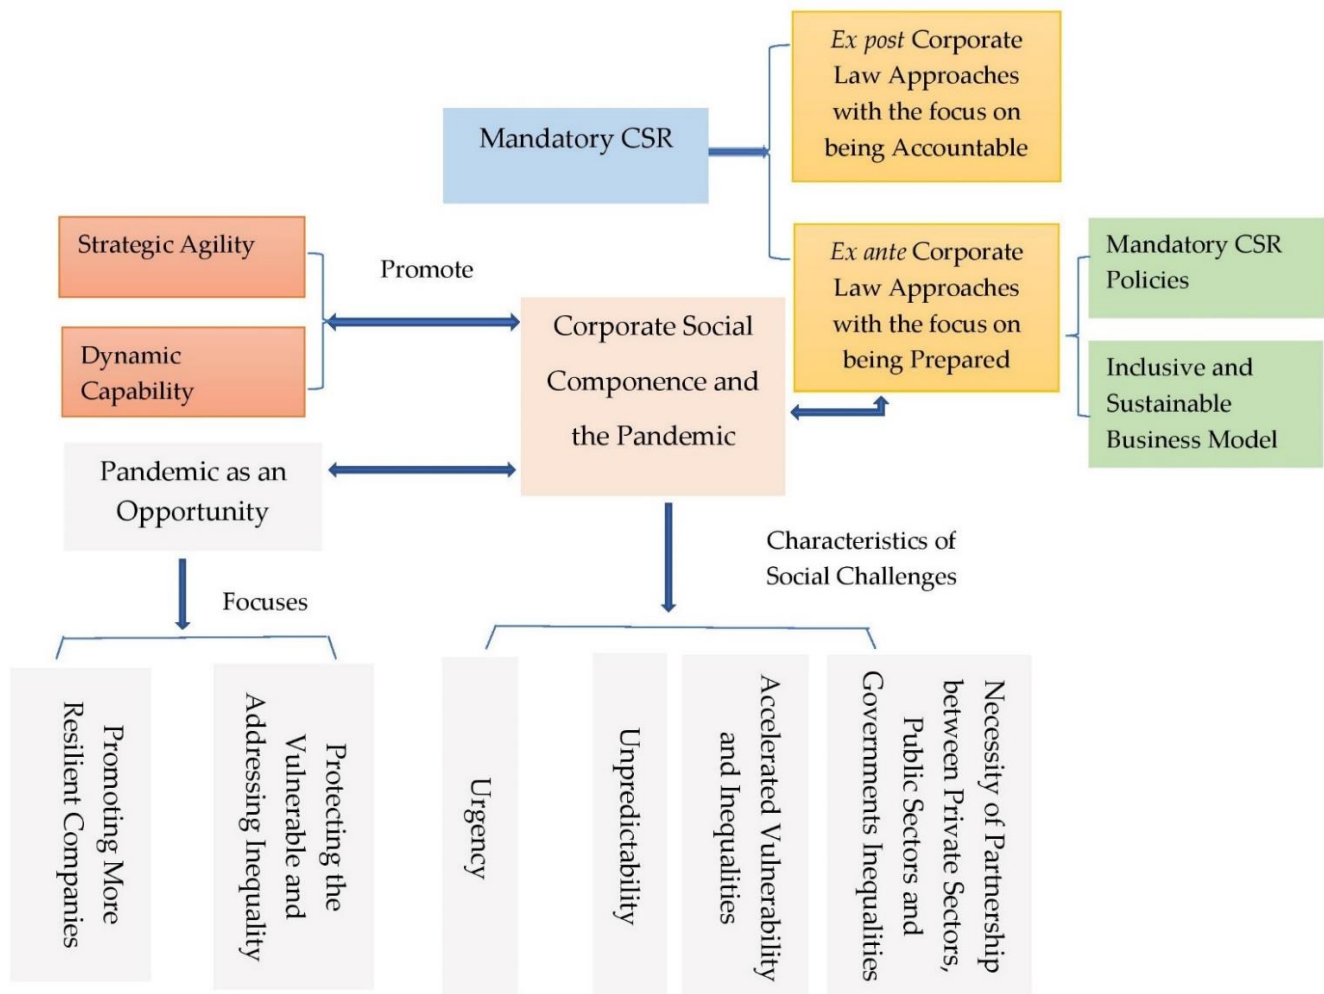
Mandatory CSR

Ex post Corporate Law Approaches with the focus on being Accountable

Strategic Agility

Dynamic Capability

Promote

Corporate Social Componence and the Pandemic

Ex ante Corporate Law Approaches with the focus on being Prepared

Mandatory CSR Policies

Inclusive and Sustainable Business Model

Pandemic as an Opportunity

Focuses

Characteristics of Social Challenges

Promoting More Resilient Companies

Protecting the Vulnerable and Addressing Inequality

Urgency

Unpredictability

Accelerated Vulnerability and Inequalities

Necessity of Partnership between Private Sectors, Public Sectors and Governments Inequalities